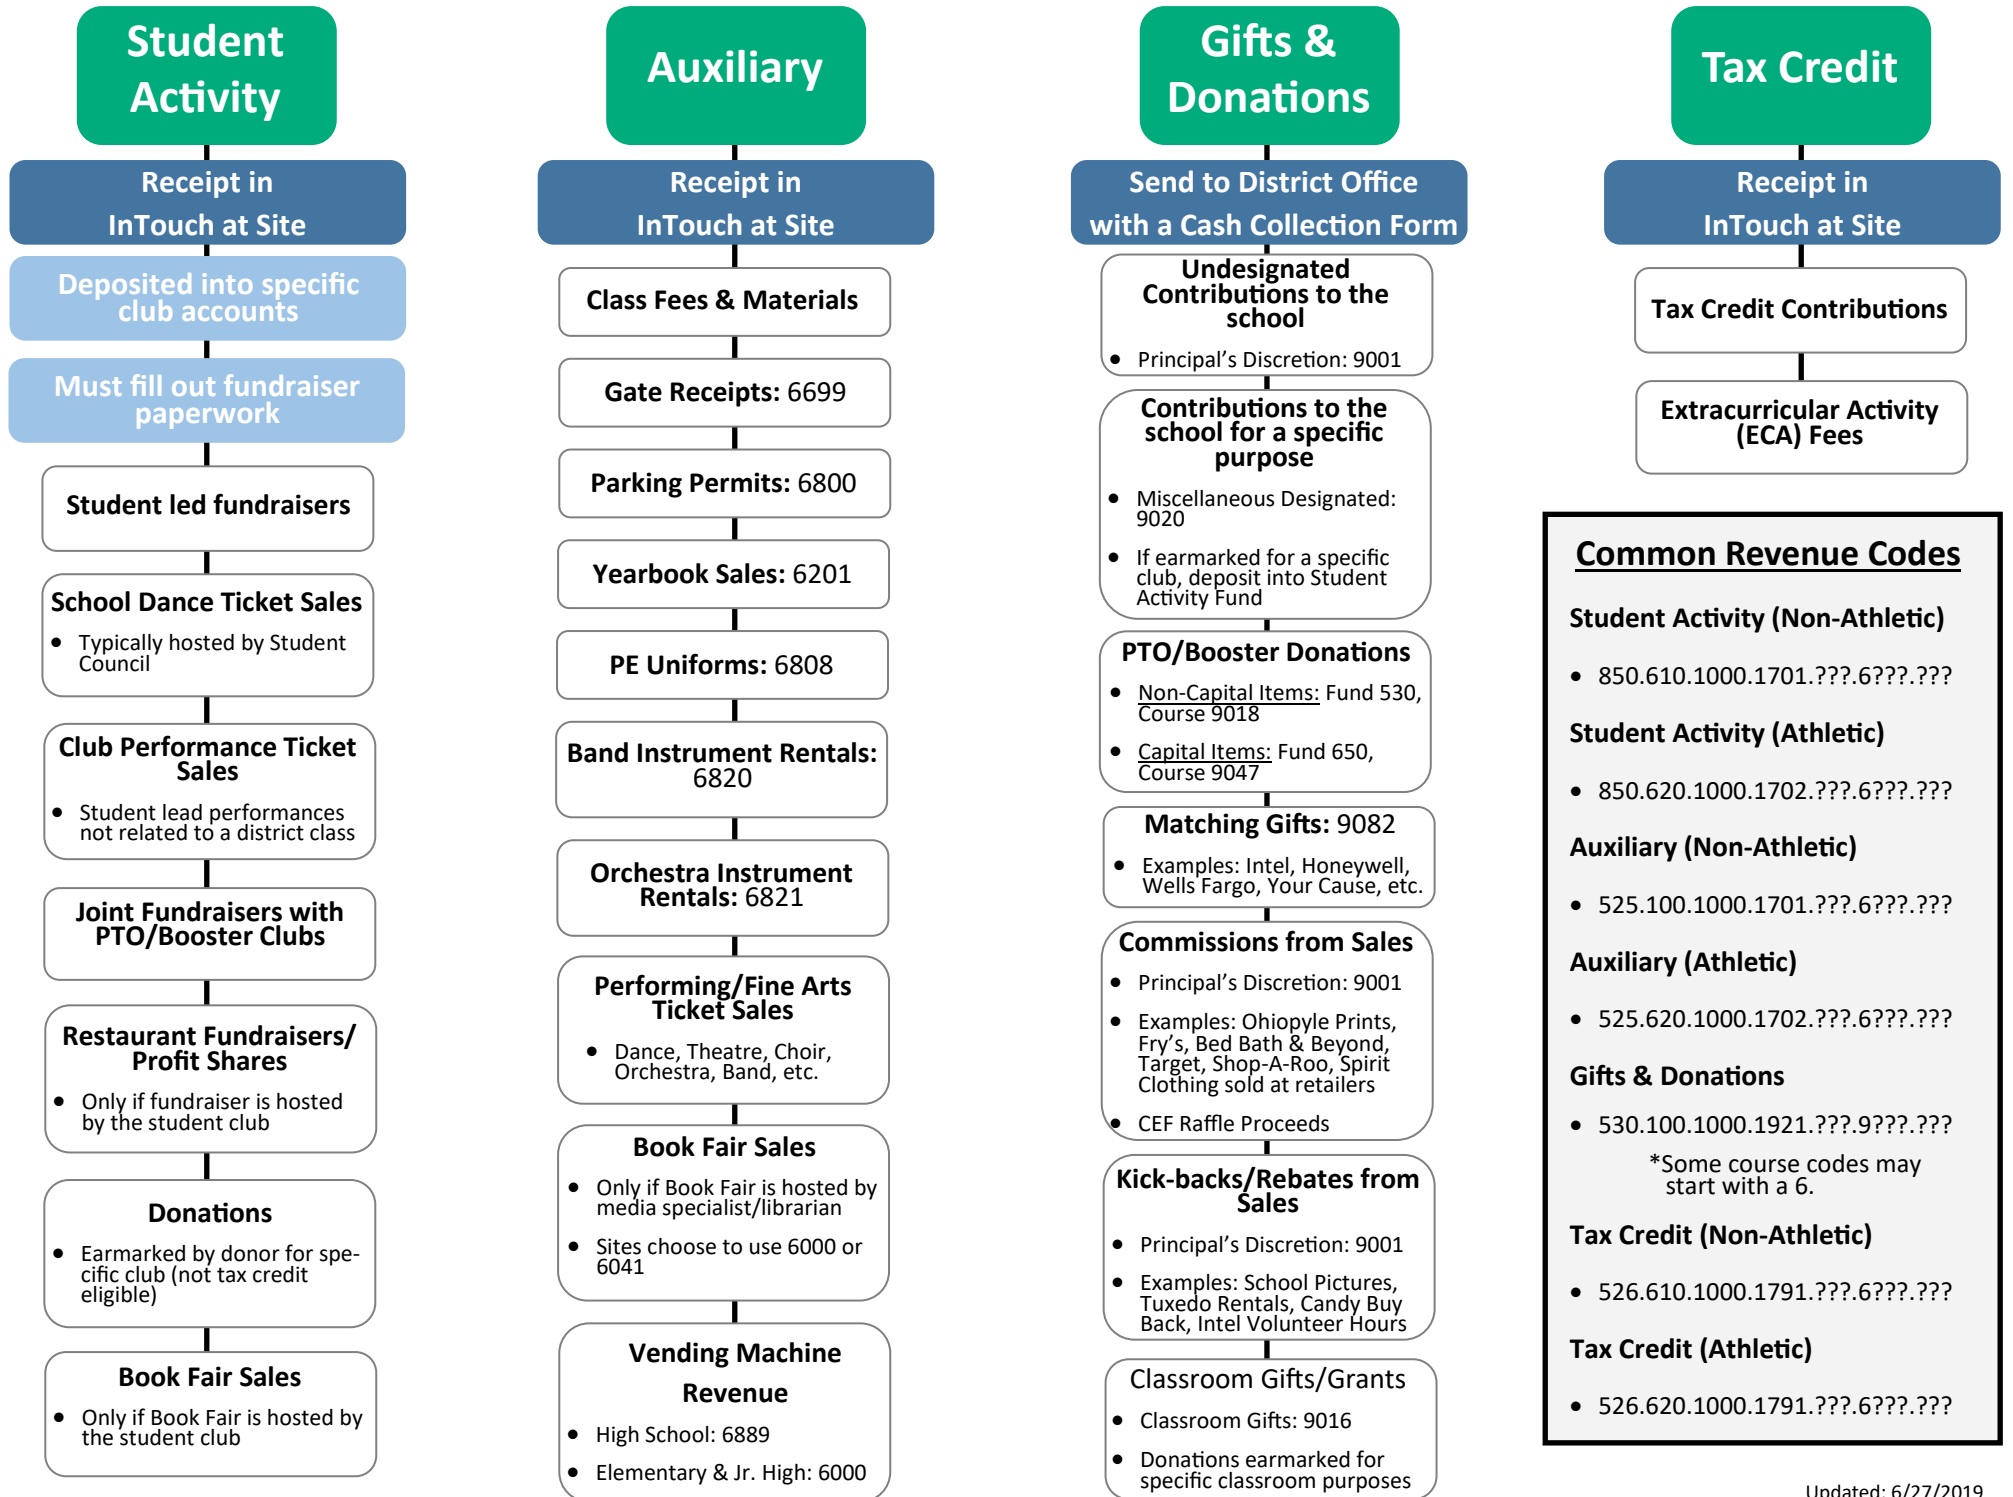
Student Activity

Receipt in InTouch at Site

Deposited into specific club accounts

Must fill out fundraiser paperwork

Student led fundraisers

School Dance Ticket Sales

- Typically hosted by Student Council

Club Performance Ticket Sales

- Student lead performances not related to a district class

Joint Fundraisers with PTO/Booster Clubs

Restaurant Fundraisers/ Profit Shares

- Only if fundraiser is hosted by the student club

Donations

- Earmarked by donor for specific club (not tax credit eligible)

Book Fair Sales

- Only if Book Fair is hosted by the student club

Auxiliary

Receipt in InTouch at Site

Class Fees & Materials

Gate Receipts: 6699

Parking Permits: 6800

Yearbook Sales: 6201

PE Uniforms: 6808

Band Instrument Rentals: 6820

Orchestra Instrument Rentals: 6821

Performing/Fine Arts Ticket Sales

- Dance, Theatre, Choir, Orchestra, Band, etc.

Book Fair Sales

- Only if Book Fair is hosted by media specialist/librarian
- Sites choose to use 6000 or 6041

Vending Machine Revenue

- High School: 6889
- Elementary & Jr. High: 6000

Gifts & Donations

Send to District Office with a Cash Collection Form

Undesignated Contributions to the school

- Principal's Discretion: 9001

Contributions to the school for a specific purpose

- Miscellaneous Designated: 9020
- If earmarked for a specific club, deposit into Student Activity Fund

PTO/Booster Donations

- Non-Capital Items: Fund 530, Course 9018
- Capital Items: Fund 650, Course 9047

Matching Gifts: 9082

- Examples: Intel, Honeywell, Wells Fargo, Your Cause, etc.

Commissions from Sales

- Principal's Discretion: 9001
- Examples: Ohiopyle Prints, Fry's, Bed Bath & Beyond, Target, Shop-A-Roo, Spirit Clothing sold at retailers
- CEF Raffle Proceeds

Kick-backs/Rebates from Sales

- Principal's Discretion: 9001
- Examples: School Pictures, Tuxedo Rentals, Candy Buy Back, Intel Volunteer Hours

Classroom Gifts/Grants

- Classroom Gifts: 9016
- Donations earmarked for specific classroom purposes

Tax Credit

Receipt in InTouch at Site

Tax Credit Contributions

Extracurricular Activity (ECA) Fees

Common Revenue Codes

Student Activity (Non-Athletic)

- 850.610.1000.1701.???.6???.???

Student Activity (Athletic)

- 850.620.1000.1702.???.6???.???

Auxiliary (Non-Athletic)

- 525.100.1000.1701.???.6???.???

Auxiliary (Athletic)

- 525.620.1000.1702.???.6???.???

Gifts & Donations

- 530.100.1000.1921.???.9???.???

*Some course codes may start with a 6.

Tax Credit (Non-Athletic)

- 526.610.1000.1791.???.6???.???

Tax Credit (Athletic)

- 526.620.1000.1791.???.6???.???

Updated: 6/27/2019